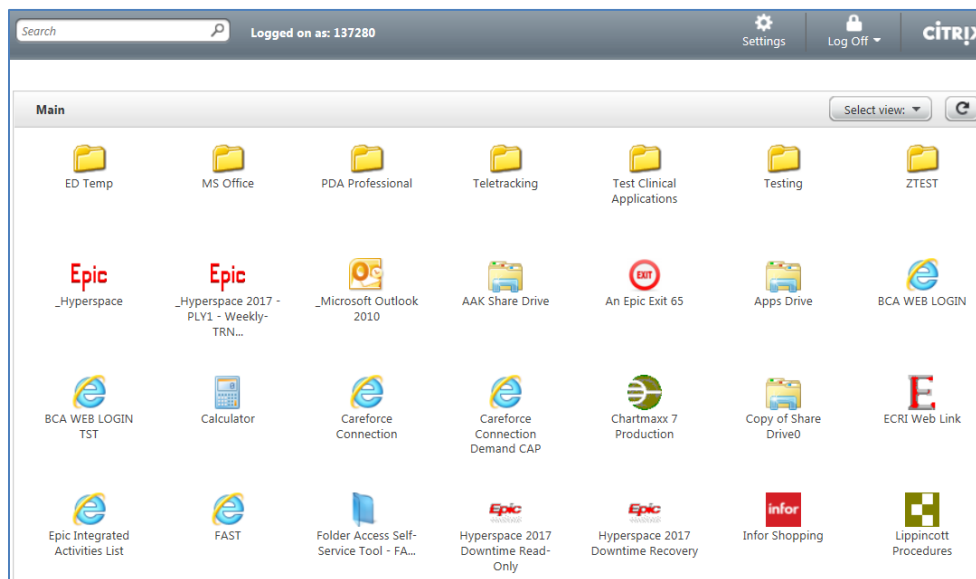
Search

Logged on as: 137280

Settings

Log Off

CITRIX

Main

Select view:

ED Temp

MS Office

PDA Professional

Teletracking

Test Clinical Applications

Testing

ZTEST

Epic
_Hyperspace

Epic
_Hyperspace 2017 - PLY1 - Weekly-TRN...

_Microsoft Outlook 2010

AAK Share Drive

EXIT
An Epic Exit 65

Apps Drive

BCA WEB LOGIN

BCA WEB LOGIN TST

Calculator

Careforce Connection

Careforce Connection Demand CAP

Chartmaxx 7 Production

Copy of Share Drive0

ECRI Web Link

Epic Integrated Activities List

FAST

Folder Access Self-Service Tool - FA...

Epic
Hyperspace 2017 Downtime Read-Only

Epic
Hyperspace 2017 Downtime Recovery

infor
Infor Shopping

Lippincott Procedures